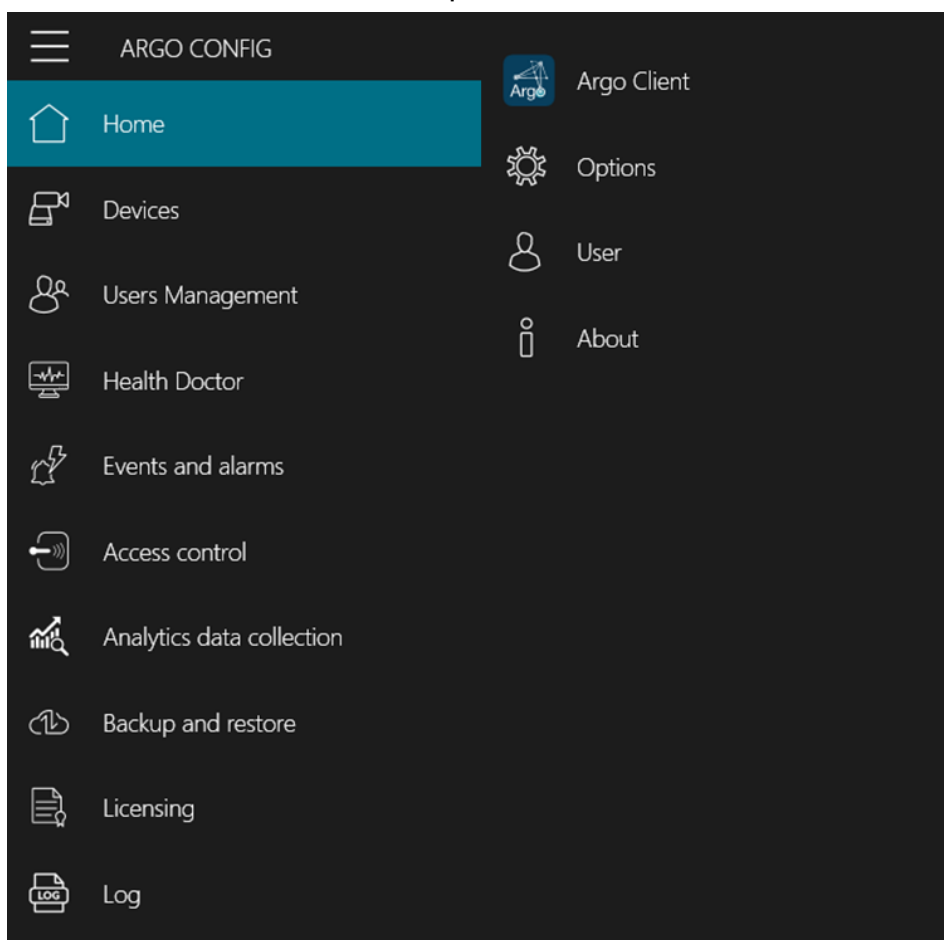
ARGO CONFIG

Home

Devices

Users Management

Health Doctor

Events and alarms

Access control

Analytics data collection

Backup and restore

Licensing

LOG

Log

Argo

Argo Client

Options

User

About